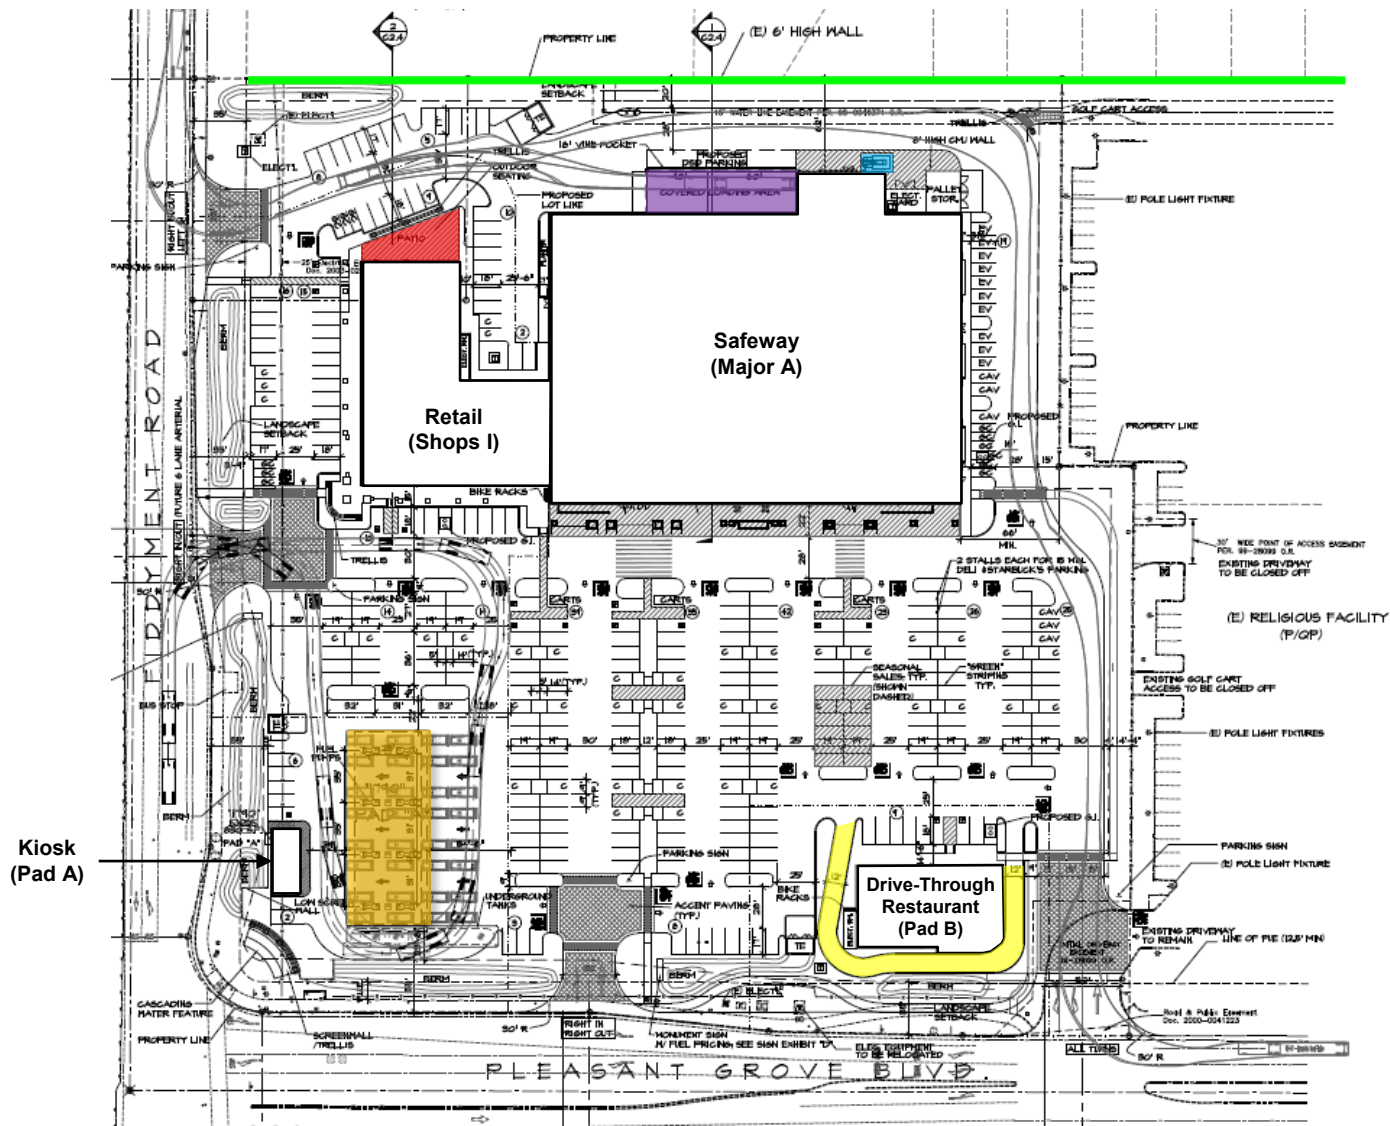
2
C2.4

PROPERTY LINE

1
C2.4

(E) 6' HIGH WALL

LANDSCAPE SETBACK

BERM

ELECT.

TRELLIS

GOLF CART ACCESS

18' VINE POCKET

OUTDOOR SEATING

PROPOSED LOT LINE

PROPOSED DSD PARKING

COVERED LOADING AREA

8' HIGH CMU WALL

ELECT. ROOM

PALLET STOR.

(E) POLE LIGHT FIXTURE

PATIO

PARKING SIGN

RIGHT IN/ LEFT IN

Safeway
(Major A)

Retail
(Shops I)

EV
EV
EV
EV
EV
EV
EV
EV
EV
CAV
CAV
CAV

PROPOSED O.L.

PROPERTY LINE

FIDDYMENT ROAD

FUTURE 6 LANE ARTERIAL

LANDSCAPE SETBACK

BERM

BIKE RACKS

PROPOSED S.J.

TRELLIS

RIGHT IN/OUT

30' WIDE POINT OF ACCESS EASEMENT

EXISTING DRIVEWAY TO BE CLOSED OFF

2 STALLS EACH FOR 15 MIN DELI &STARBUCK'S PARKING

(E) RELIGIOUS FACILITY (P/QP)

PARKING SIGN

CARTS

CARTS

CARTS

CAV
CAV
CAV

BUS STOP

SEASONAL SALES TYP. (SHOWN DASHED)

"GREEN" STRIPING TYP.

EXISTING GOLF CART ACCESS TO BE CLOSED OFF

(E) POLE LIGHT FIXTURES

FUEL PUMPS

BERM

PROPOSED S.J.

Kiosk
(Pad A)

PAD "A"

PARKING SIGN

PARKING SIGN

(E) POLE LIGHT FIXTURE

LOW SCREEN WALL

UNDERGROUND TANKS

ACCENT PAVING (TYP.)

BIKE RACKS

Drive-Through
Restaurant
(Pad B)

EXISTING DRIVEWAY TO REMAIN

LINE OF FUE (12.5' MIN)

BERM

BERM

ELECT.

LANDSCAPE SETBACK

CASCADING WATER FEATURE

PROPERTY LINE

SCREENWALL /TRELLIS

50' R

RIGHT IN RIGHT OUT

MONUMENT SIGN W/ FUEL PRICING SEE SIGN EXHIBIT "D"

ELEC. EQUIPMENT TO BE RELOCATED

Road & Public Easement Doc. 2000-0041223

ALL TURNS

50' R

PLEASANT GROVE BLVD.